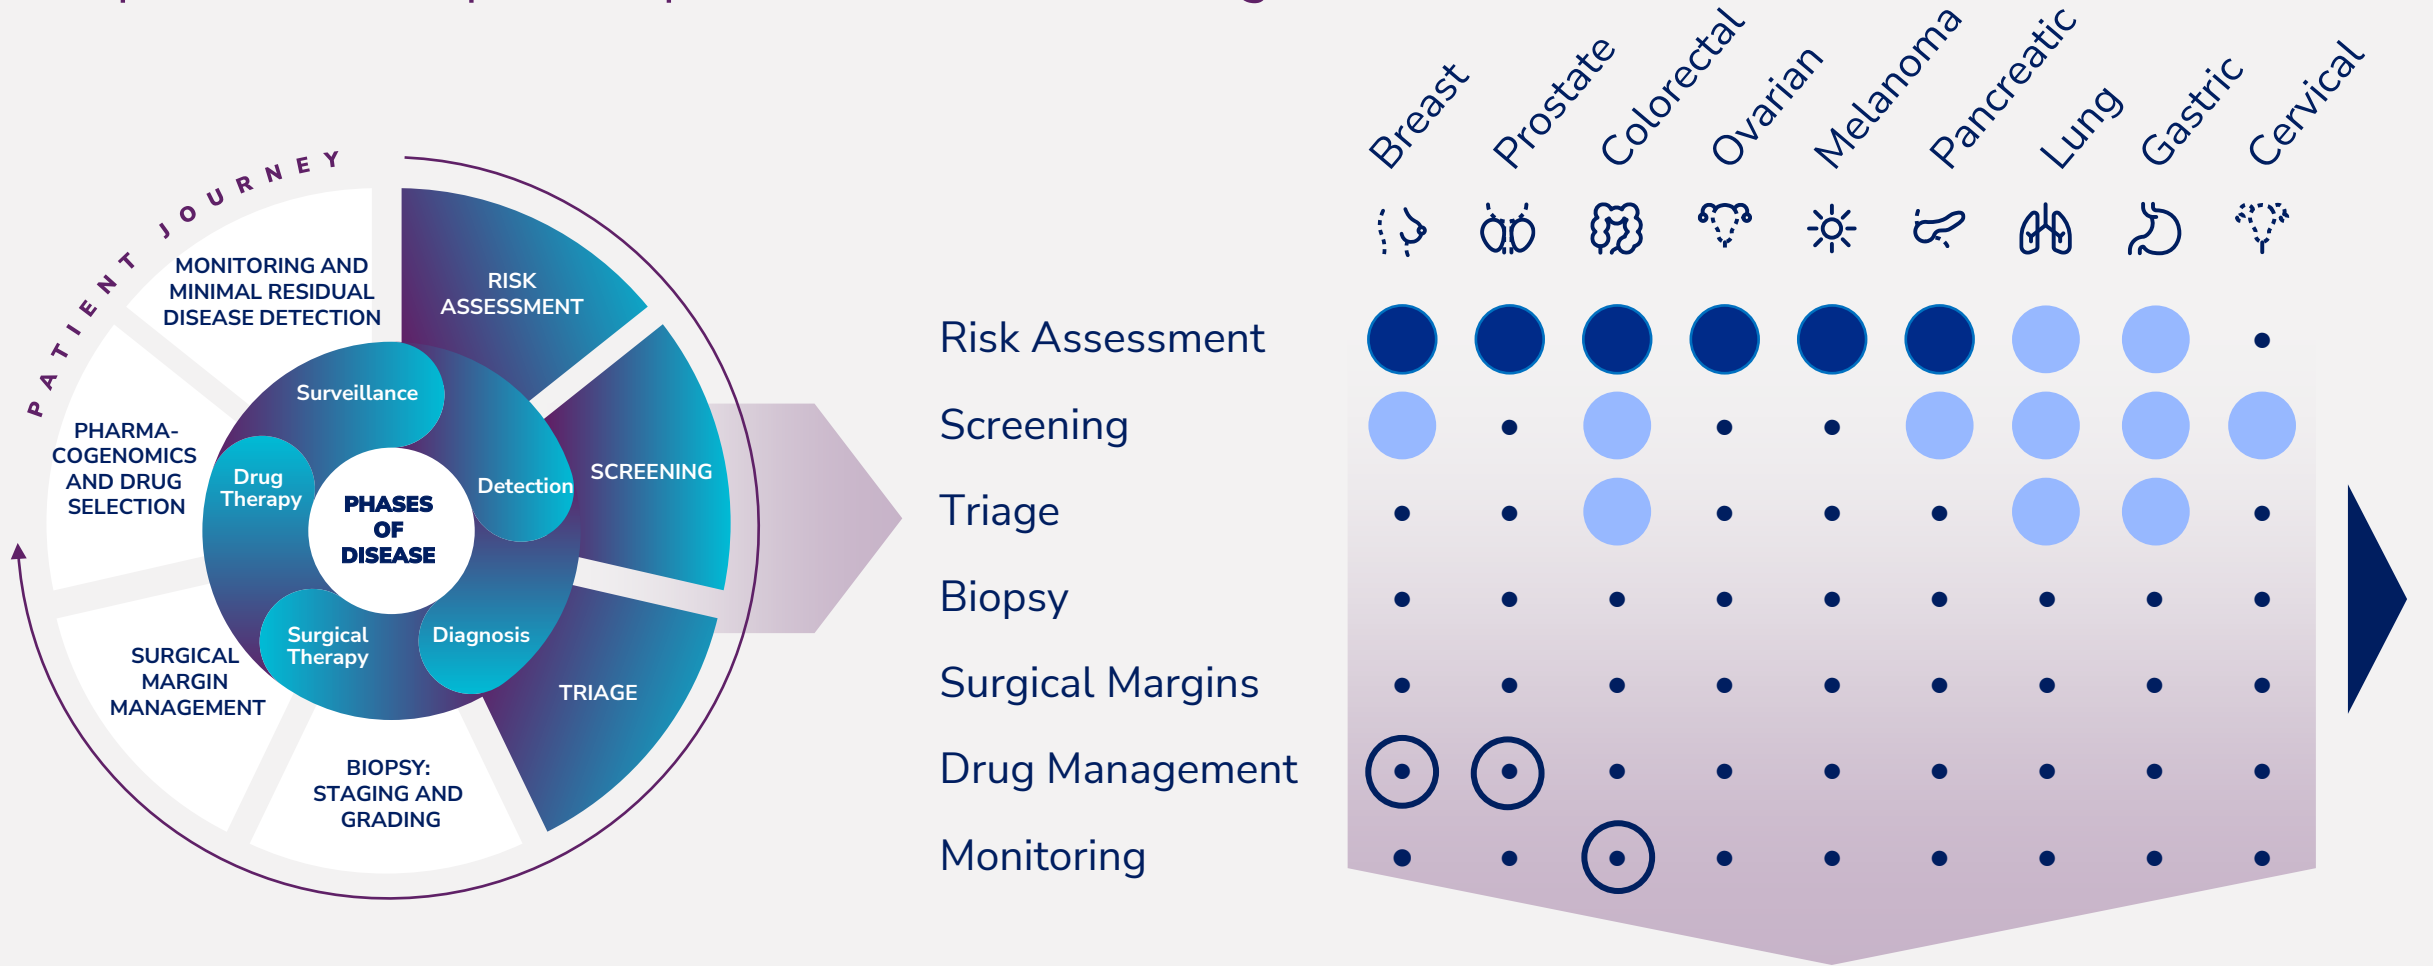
PATIENT JOURNEY

MONITORING AND MINIMAL RESIDUAL DISEASE DETECTION

RISK ASSESSMENT

SCREENING

TRIAGE

BIOPSY: STAGING AND GRADING

SURGICAL MARGIN MANAGEMENT

PHARMA-COGENOMICS AND DRUG SELECTION

Surveillance

Detection

Diagnosis

Surgical Therapy

Drug Therapy

PHASES OF DISEASE

Breast
Prostate
Colorectal
Ovarian
Melanoma
Pancreatic
Lung
Gastric
Cervical

Risk Assessment
Screening
Triage
Biopsy
Surgical Margins
Drug Management
Monitoring